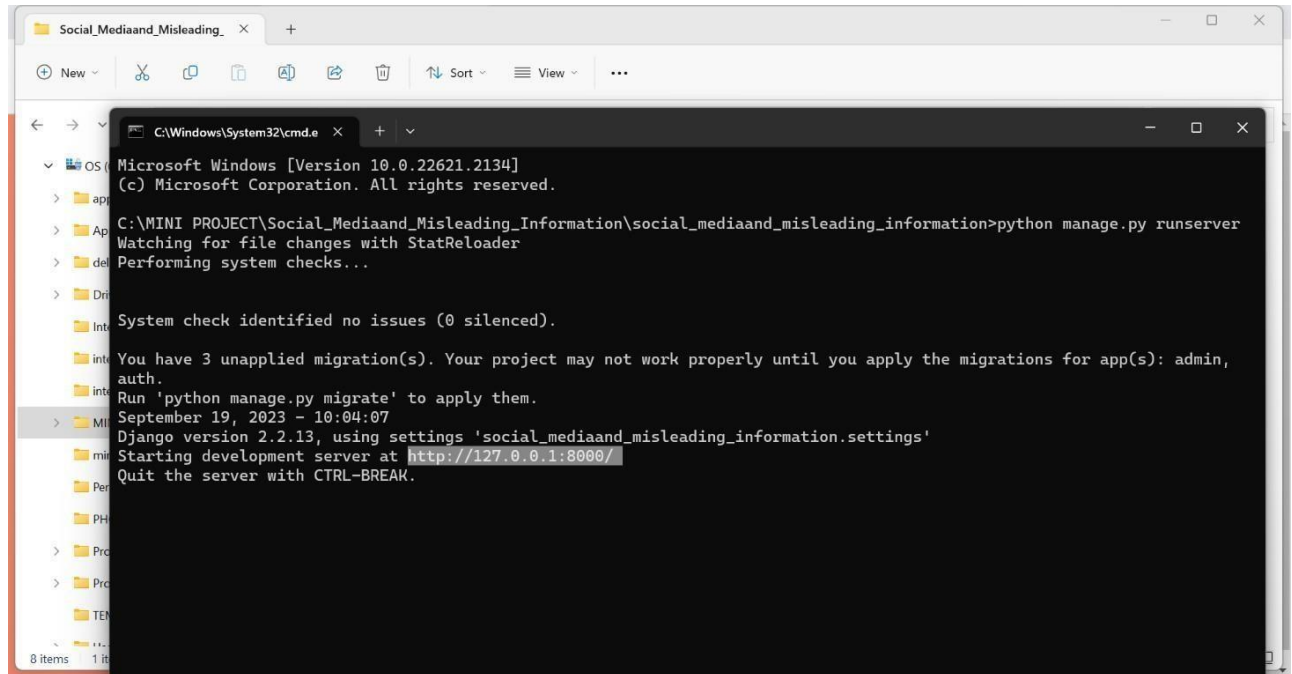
Social_Mediaand_Misleading_ ×  +

New  Sort  View  ...

C:\Windows\System32\cmd.e ×  +

OS (
app
Ap
del
Dri
Int
int
int
MI
mi
Per
PH
Pro
Pro
TEI

8 items  1 it

Microsoft Windows [Version 10.0.22621.2134]
(c) Microsoft Corporation. All rights reserved.

C:\MINI PROJECT\Social_Mediaand_Misleading_Information\social_mediaand_misleading_information>python manage.py runserver
Watching for file changes with StatReloader
Performing system checks...

System check identified no issues (0 silenced).

You have 3 unapplied migration(s). Your project may not work properly until you apply the migrations for app(s): admin, auth.
Run 'python manage.py migrate' to apply them.
September 19, 2023 - 10:04:07
Django version 2.2.13, using settings 'social_mediaand_misleading_information.settings'
Starting development server at http://127.0.0.1:8000/
Quit the server with CTRL-BREAK.